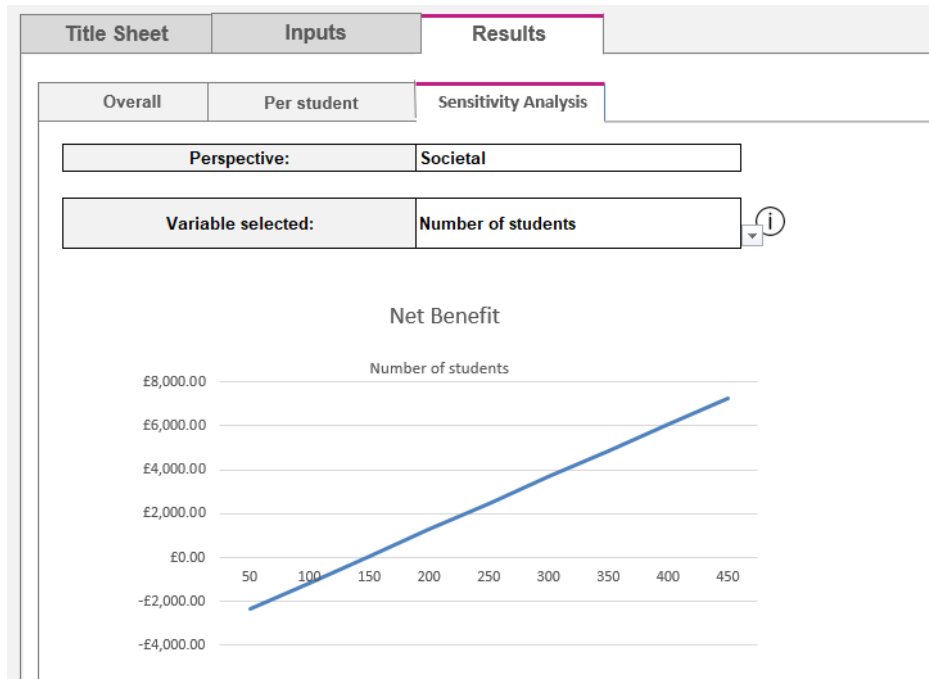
Title Sheet | Inputs | Results

Overall | Per student | Sensitivity Analysis

| Perspective: | Societal |
|---|---|
| Variable selected: | Number of students |

i

Net Benefit

Number of students

£8,000.00
£6,000.00
£4,000.00
£2,000.00
£0.00
-£2,000.00
-£4,000.00

50 100 150 200 250 300 350 400 450